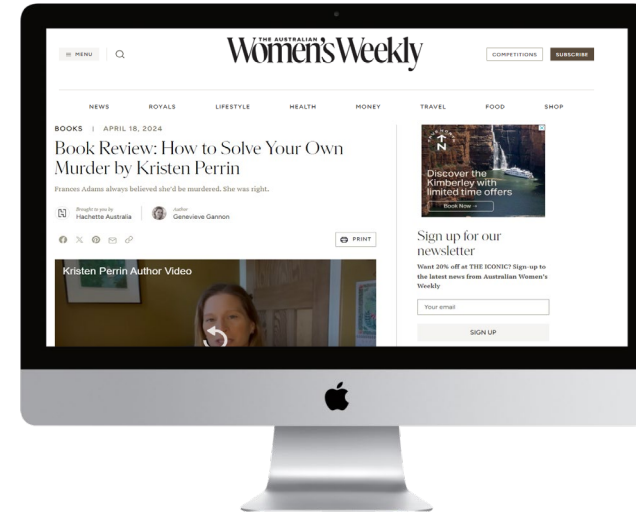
MENU

THE AUSTRALIAN Women's Weekly

COMPETITIONS SUBSCRIBE

NEWS ROYALS LIFESTYLE HEALTH MONEY TRAVEL FOOD SHOP

BOOKS | APRIL 18, 2024

Book Review: How to Solve Your Own Murder by Kristen Perrin

Frances Adams always believed she'd be murdered. She was right.

Brought to you by Hachette Australia

Author Genevieve Gannon

PRINT

Kristen Perrin Author Video

Discover the Kimberley with limited time offers

Book Now →

Sign up for our newsletter

Want 20% off at THE ICONIC? Sign-up to the latest news from Australian Women's Weekly

Your email

SIGN UP